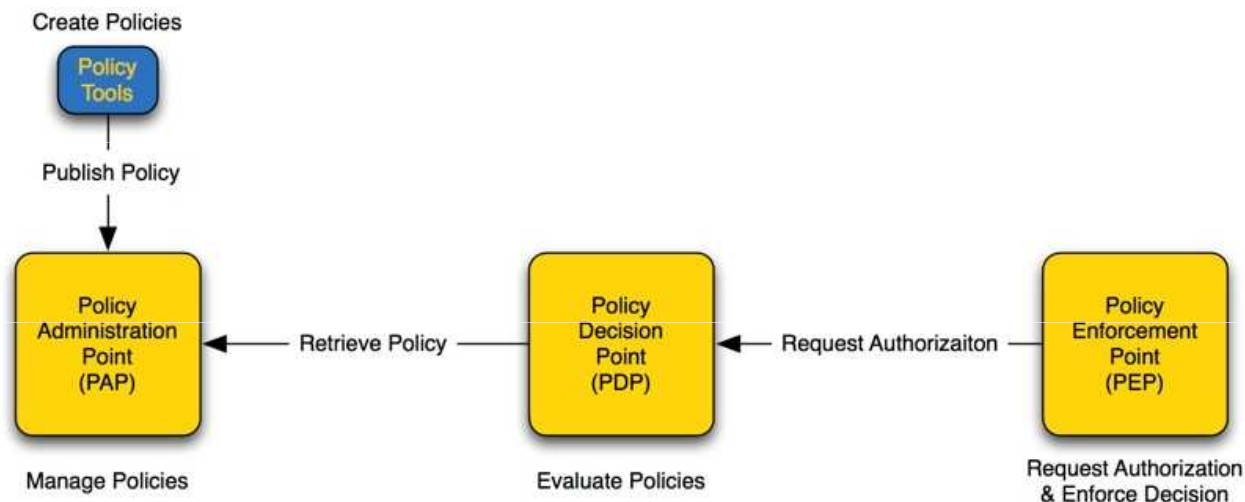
Create Policies

Policy Tools

Publish Policy

Policy Administration Point (PAP)

Retrieve Policy

Policy Decision Point (PDP)

Request Authorizaiton

Policy Enforcement Point (PEP)

Manage Policies

Evaluate Policies

Request Authorization & Enforce Decision